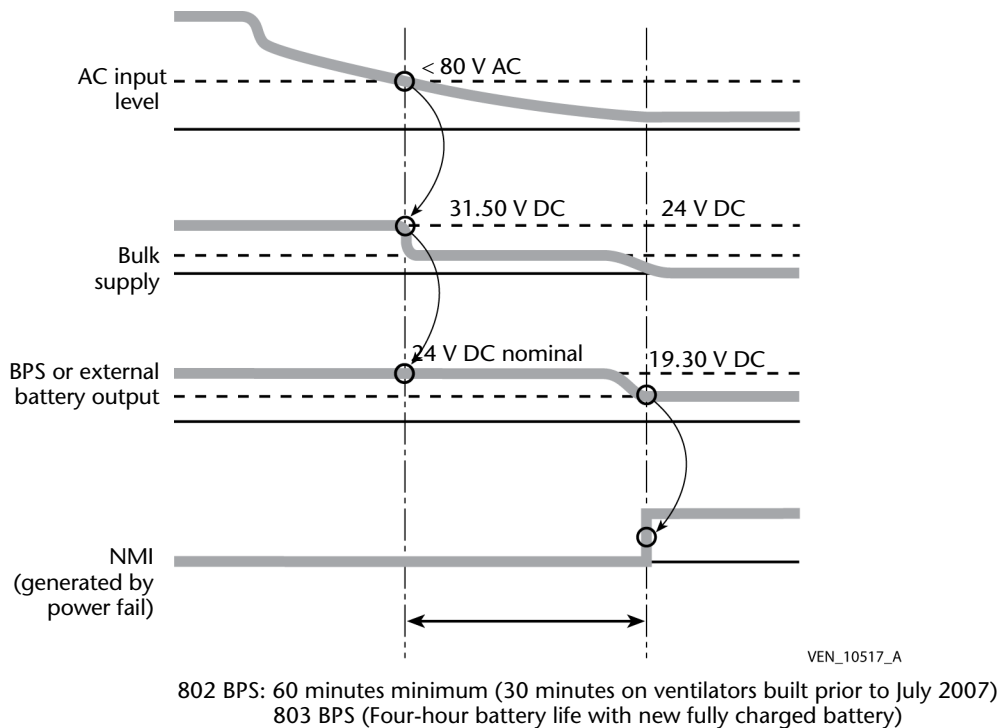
AC input level

< 80 V AC

Bulk supply

31.50 V DC

24 V DC

BPS or external battery output

24 V DC nominal

19.30 V DC

NMI (generated by power fail)

VEN_10517_A

802 BPS: 60 minutes minimum (30 minutes on ventilators built prior to July 2007)
803 BPS (Four-hour battery life with new fully charged battery)